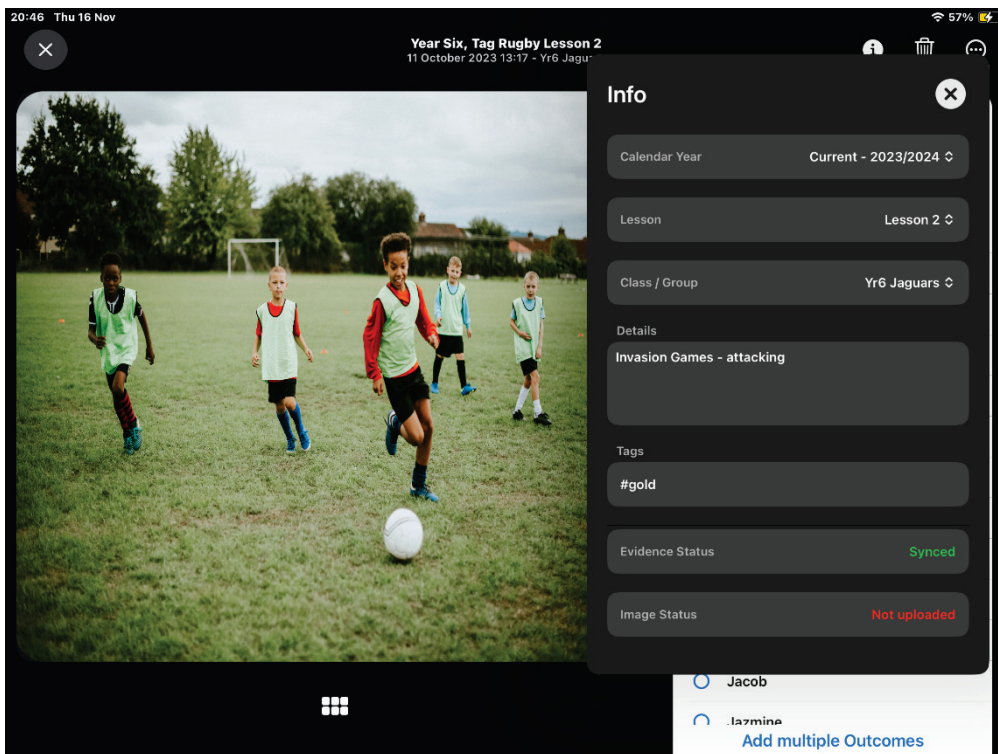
20:46 Thu 16 Nov

57%

Year Six, Tag Rugby Lesson 2
11 October 2023 13:17 - Yr6 Jagu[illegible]

Info

Calendar Year
Current - 2023/2024

Lesson
Lesson 2

Class / Group
Yr6 Jaguars

Details
Invasion Games - attacking

Tags
#gold

Evidence Status
Synced

Image Status
Not uploaded

Jacob

Jazmine

Add multiple Outcomes